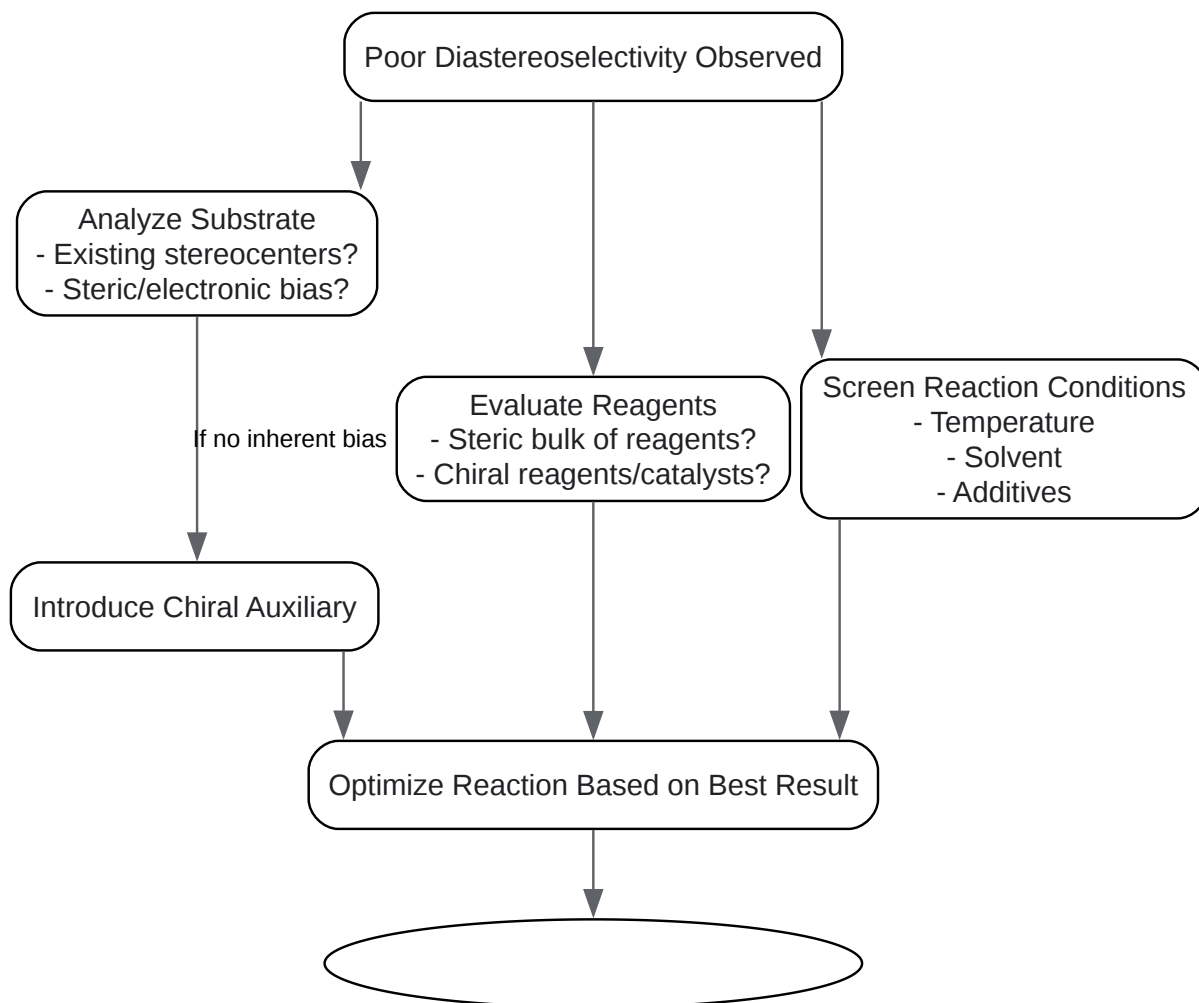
Poor Diastereoselectivity Observed

Analyze Substrate
- Existing stereocenters?
- Steric/electronic bias?

If no inherent bias

Introduce Chiral Auxiliary

Evaluate Reagents
- Steric bulk of reagents?
- Chiral reagents/catalysts?

Screen Reaction Conditions
- Temperature
- Solvent
- Additives

Optimize Reaction Based on Best Result